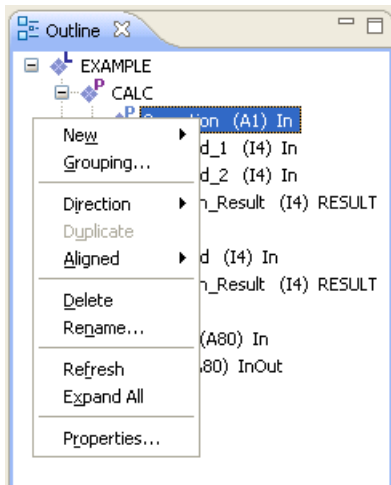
Outline

EXAMPLE
CALC
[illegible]tion (A1) In
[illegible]d_1 (I4) In
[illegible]d_2 (I4) In
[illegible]_Result (I4) RESULT
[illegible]d (I4) In
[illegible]_Result (I4) RESULT
(A80) In
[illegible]80) InOut

New
Grouping...
Direction
Duplicate
Aligned
Delete
Rename...
Refresh
Expand All
Properties...